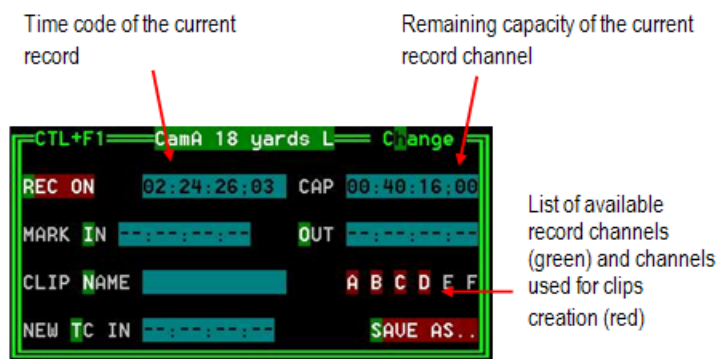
Time code of the current record

Remaining capacity of the current record channel

CTL+F1 CamA 18 yards L Change

REC ON 02:24:26;03 CAP 00:40:16;00

MARK IN --:--:--:-- OUT --:--:--:--

CLIP NAME A B C D E F

NEW TC IN --:--:--:-- SAVE AS..

List of available record channels (green) and channels used for clips creation (red)